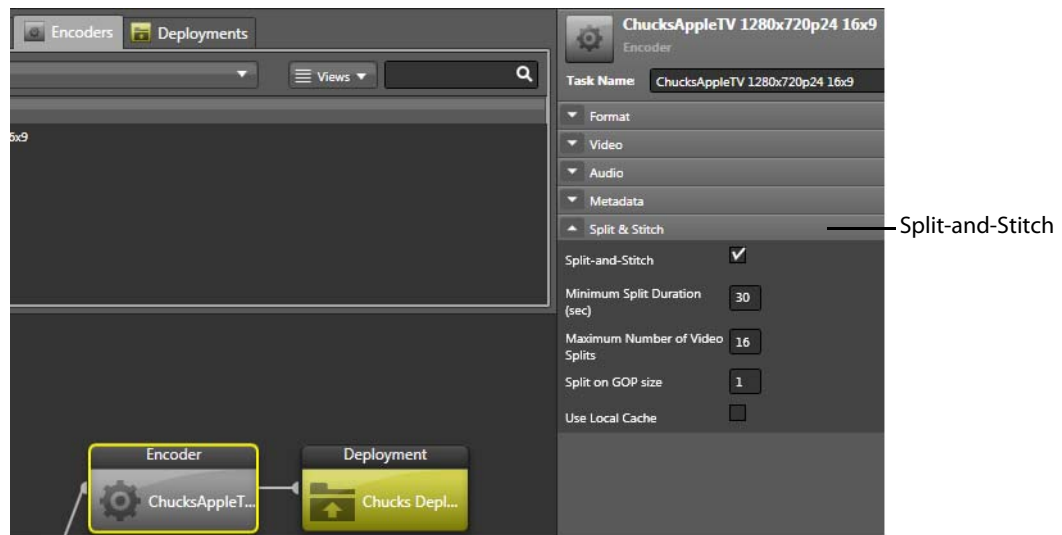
Encoders Deployments

Views

6x9

ChucksAppleTV 1280x720p24 16x9
Encoder

Task Name ChucksAppleTV 1280x720p24 16x9

Format
Video
Audio
Metadata
Split & Stitch

Split-and-Stitch

Split-and-Stitch

Minimum Split Duration (sec) 30

Maximum Number of Video Splits 16

Split on GOP size 1

Use Local Cache

Encoder
ChucksAppleT...

Deployment
Chucks Depl...